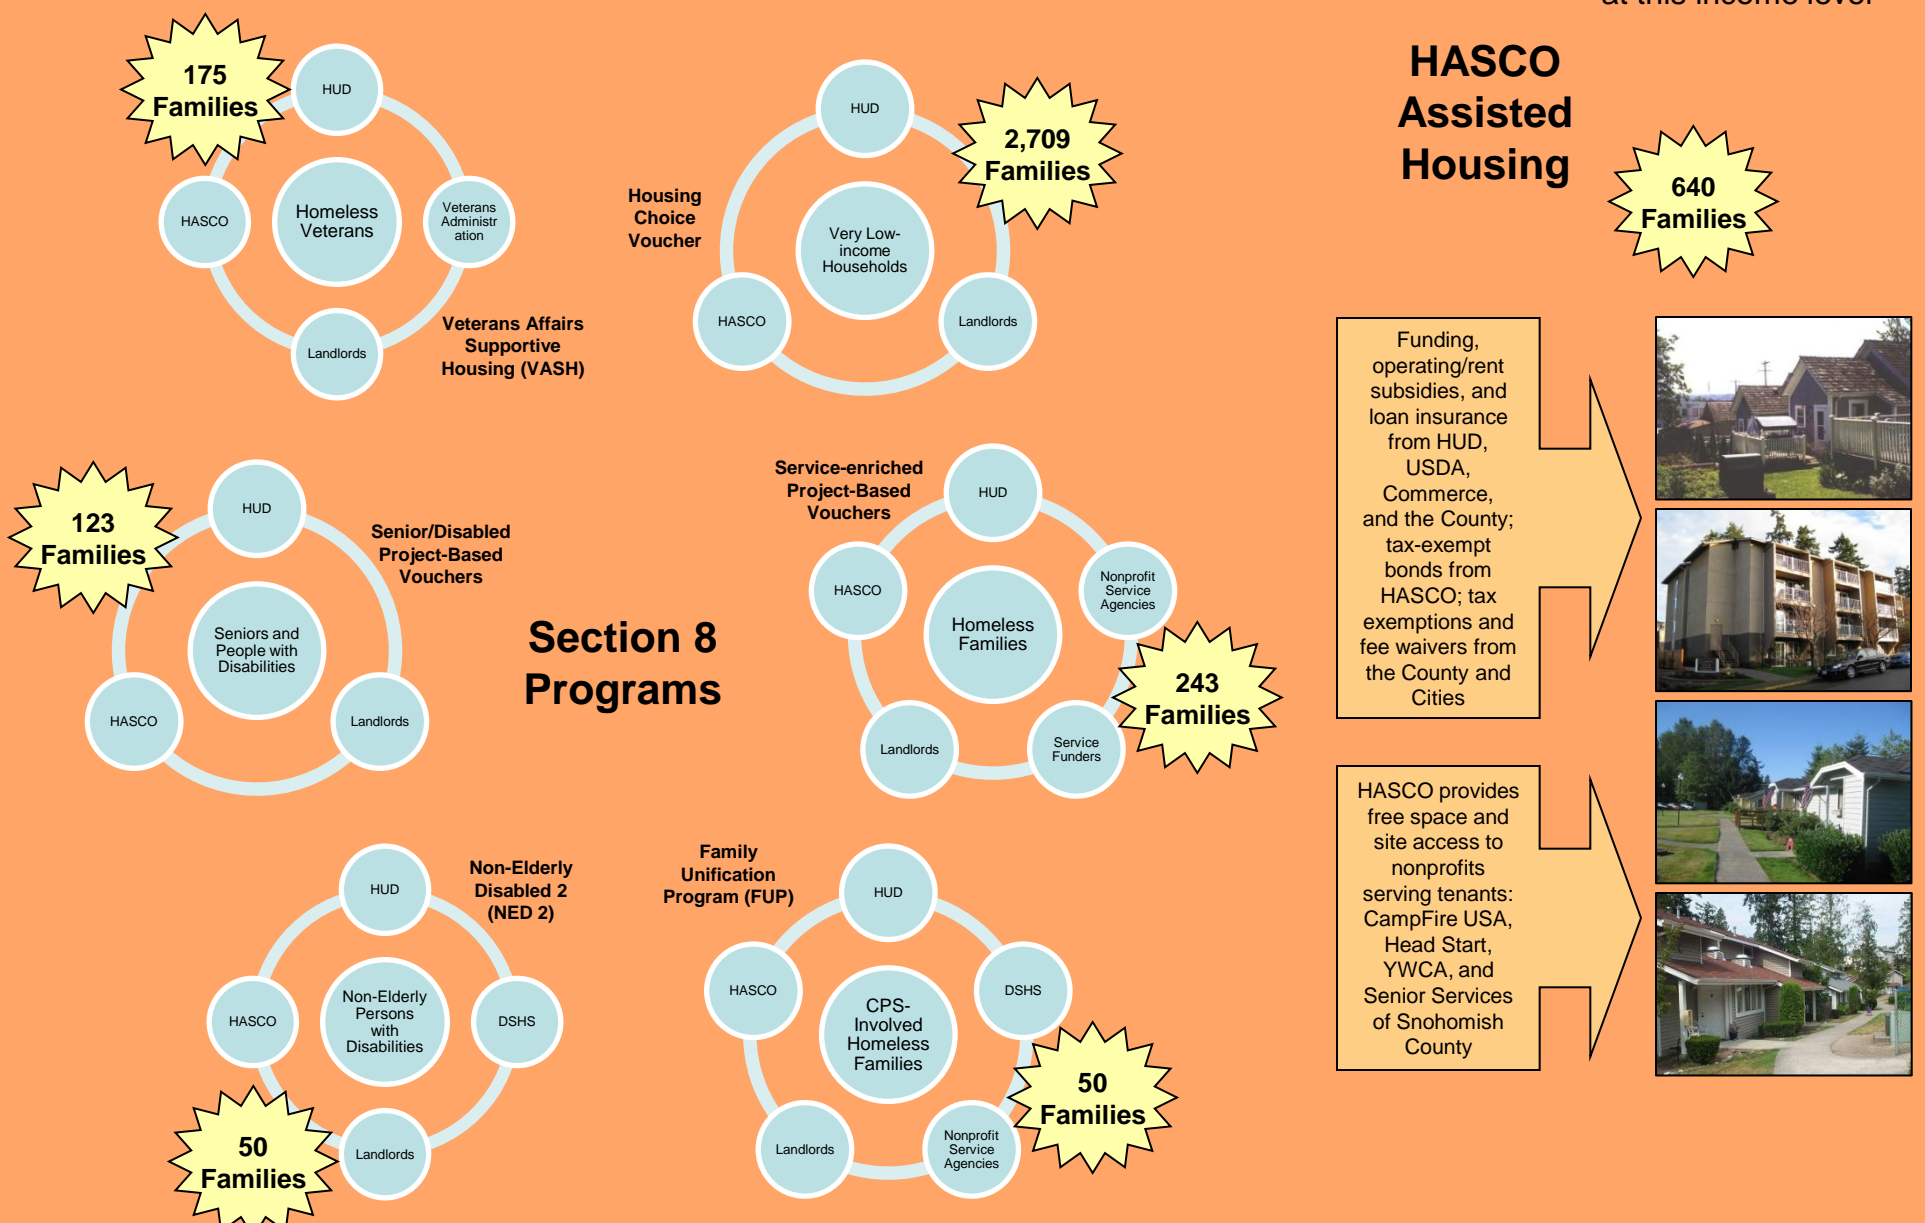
at this income level

175 Families

HUD

HASCO

Homeless Veterans

Veterans Administration

Landlords

Veterans Affairs Supportive Housing (VASH)

Housing Choice Voucher

HUD

2,709 Families

Very Low-income Households

HASCO

Landlords

HASCO Assisted Housing

640 Families

123 Families

HUD

Senior/Disabled Project-Based Vouchers

Seniors and People with Disabilities

HASCO

Landlords

Section 8 Programs

Service-enriched Project-Based Vouchers

HUD

HASCO

Homeless Families

Nonprofit Service Agencies

243 Families

Landlords

Service Funders

Funding, operating/rent subsidies, and loan insurance from HUD, USDA, Commerce, and the County; tax-exempt bonds from HASCO; tax exemptions and fee waivers from the County and Cities

HASCO provides free space and site access to nonprofits serving tenants: CampFire USA, Head Start, YWCA, and Senior Services of Snohomish County

Non-Elderly Disabled 2 (NED 2)

HUD

HASCO

Non-Elderly Persons with Disabilities

DSHS

50 Families

Landlords

Family Unification Program (FUP)

HUD

HASCO

CPS-Involved Homeless Families

DSHS

50 Families

Landlords

Nonprofit Service Agencies